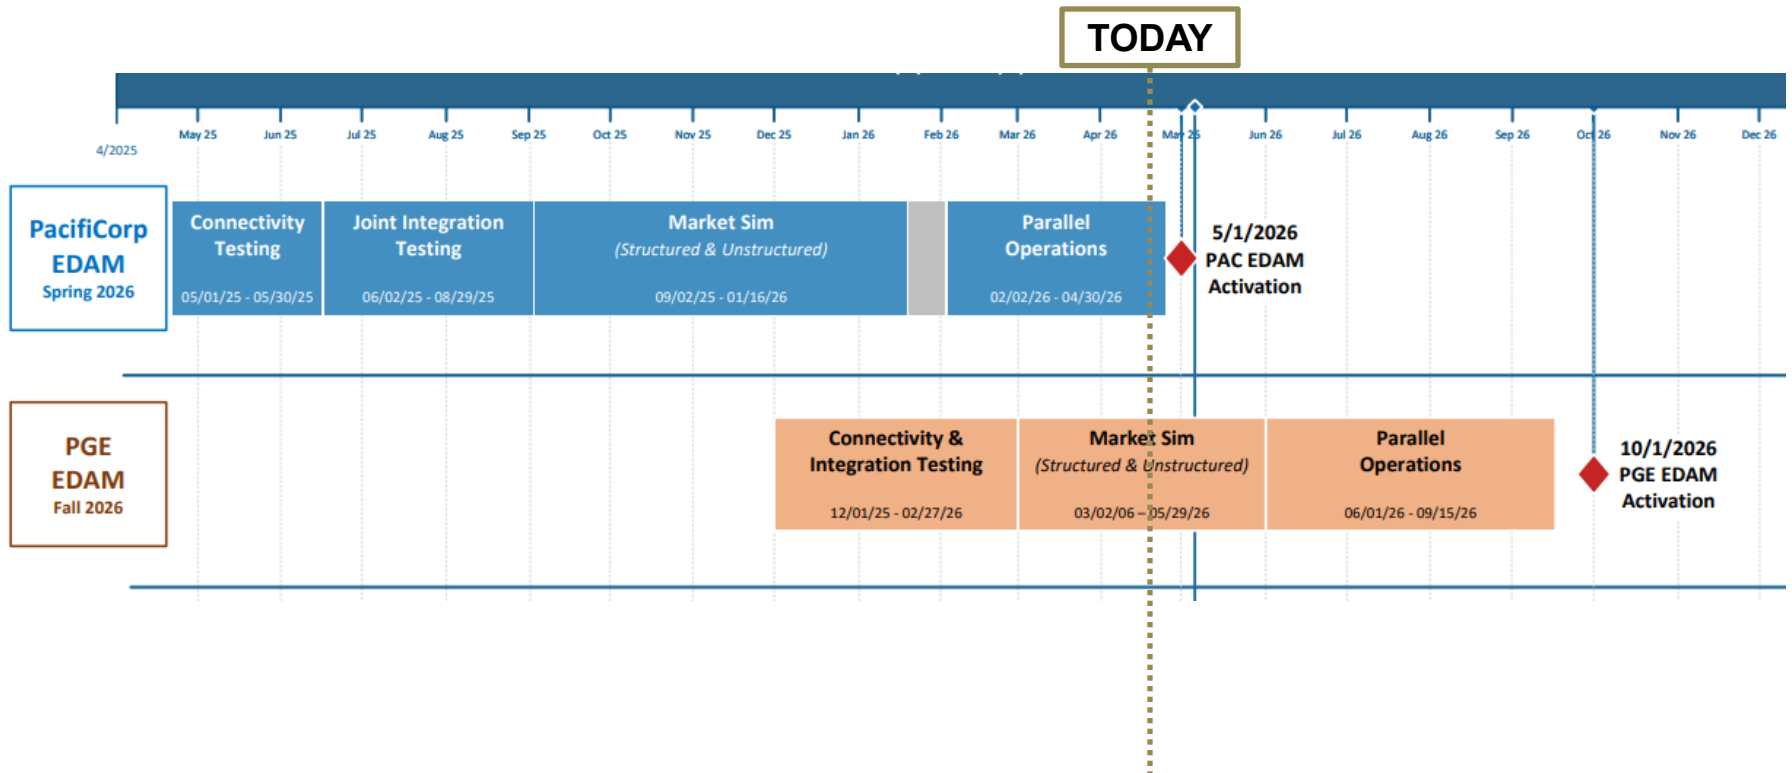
TODAY

4/2025

May 25 Jun 25 Jul 25 Aug 25 Sep 25 Oct 25 Nov 25 Dec 25 Jan 26 Feb 26 Mar 26 Apr 26 May 26 Jun 26 Jul 26 Aug 26 Sep 26 Oct 26 Nov 26 Dec 26

PacifiCorp EDAM Spring 2026

Connectivity Testing 05/01/25 - 05/30/25

Joint Integration Testing 06/02/25 - 08/29/25

Market Sim (Structured & Unstructured) 09/02/25 - 01/16/26

Parallel Operations 02/02/26 - 04/30/26

5/1/2026 PAC EDAM Activation

PGE EDAM Fall 2026

Connectivity & Integration Testing 12/01/25 - 02/27/26

Market Sim (Structured & Unstructured) 03/02/06 – 05/29/26

Parallel Operations 06/01/26 - 09/15/26

10/1/2026 PGE EDAM Activation